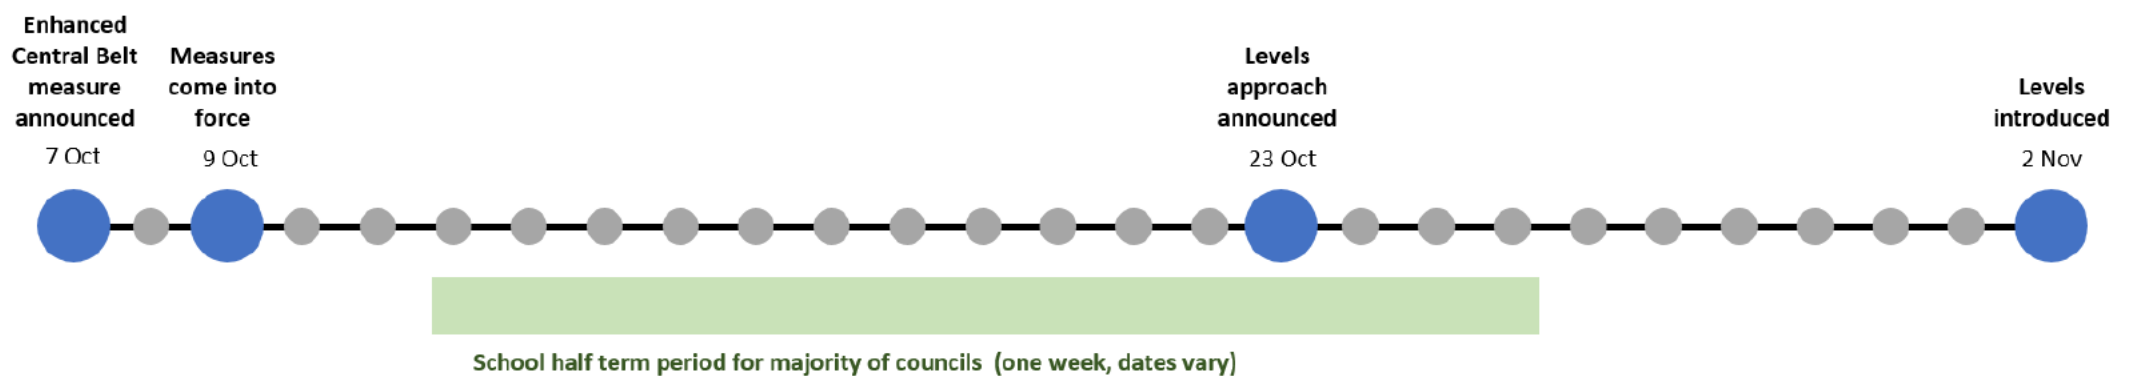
Enhanced Central Belt measure announced
7 Oct

Measures come into force
9 Oct

Levels approach announced
23 Oct

Levels introduced
2 Nov

School half term period for majority of councils (one week, dates vary)